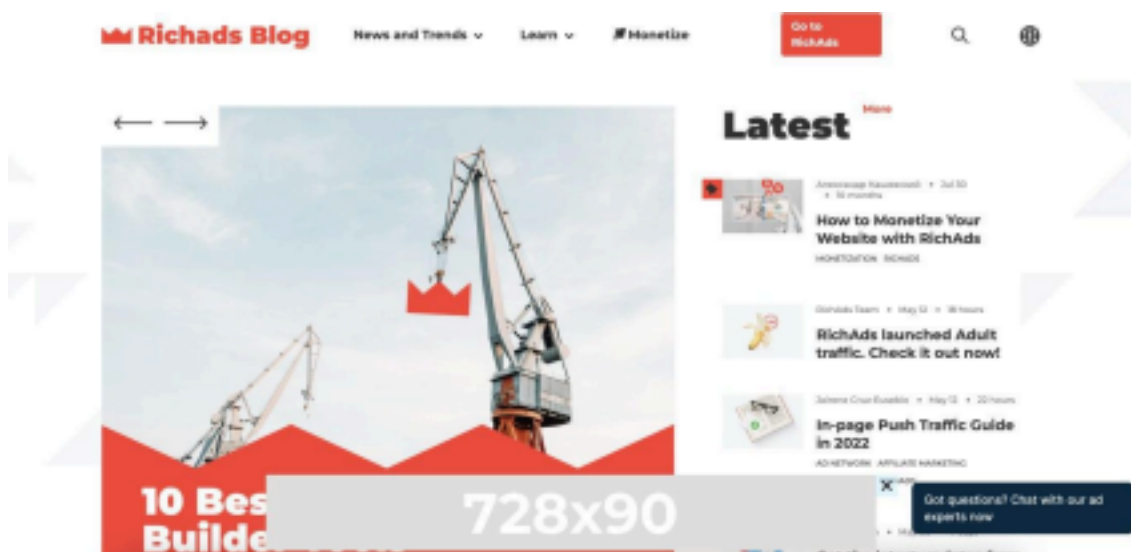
Richads Blog

News and Trends

Learn

Monetize

Go to RichAds

Latest

More

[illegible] • Jul 30 • 10 months

How to Monetize Your Website with RichAds

MONETIZATION RICHADS

RichAds Team • May 12 • 18 hours

RichAds launched Adult traffic. Check it out now!

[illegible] • May 12 • 20 hours

In-page Push Traffic Guide in 2022

AD NETWORK AFFILIATE MARKETING

10 Bes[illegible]
Builde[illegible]

728x90

Got questions? Chat with our ad experts now